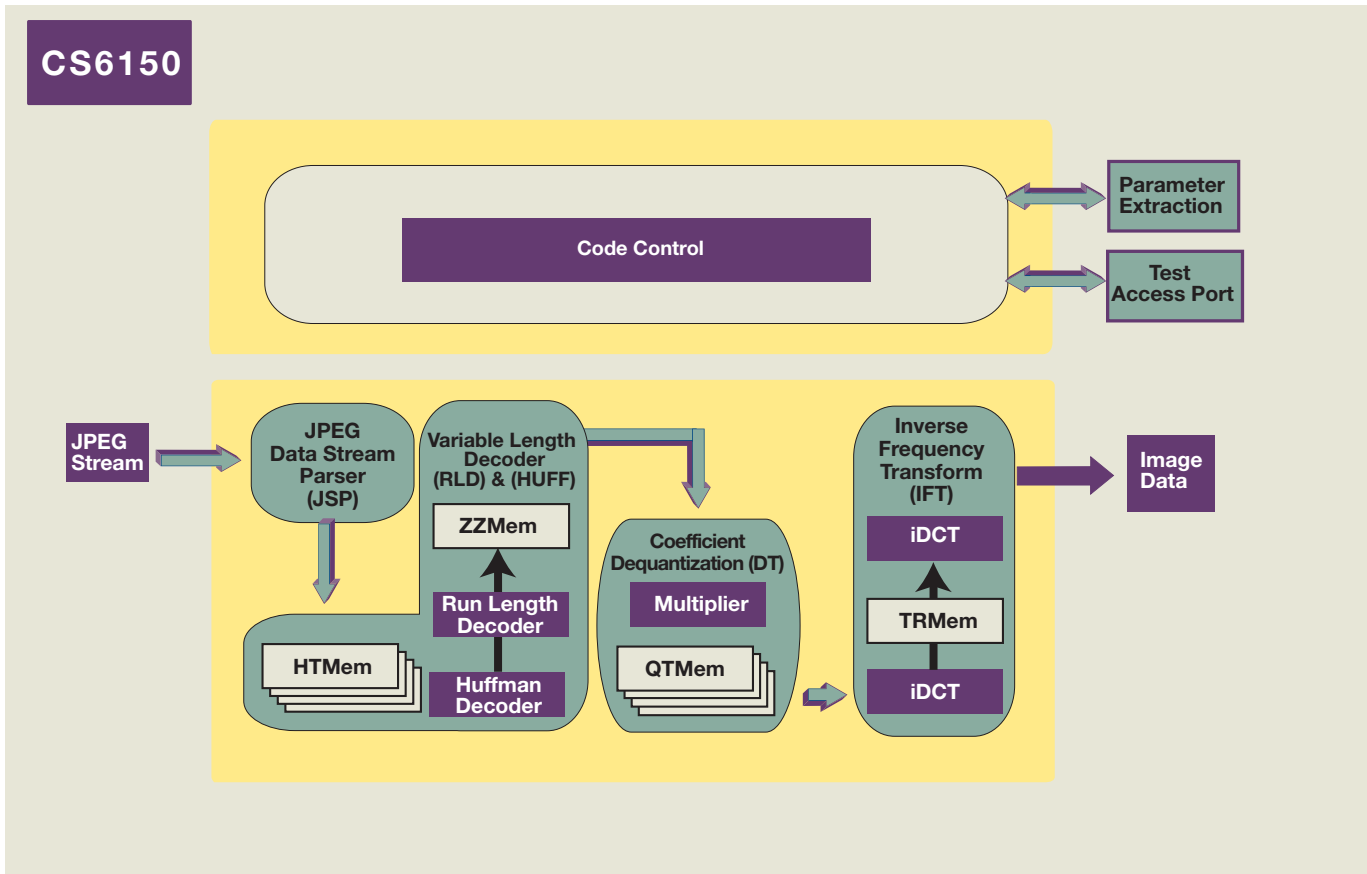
CS6150

Code Control

Parameter Extraction

Test Access Port

JPEG Stream

JPEG Data Stream Parser (JSP)

Variable Length Decoder (RLD) & (HUFF)

ZZMem

Run Length Decoder

HTMem

Huffman Decoder

Coefficient Dequantization (DT)

Multiplier

QTMem

Inverse Frequency Transform (IFT)

iDCT

TRMem

iDCT

Image Data